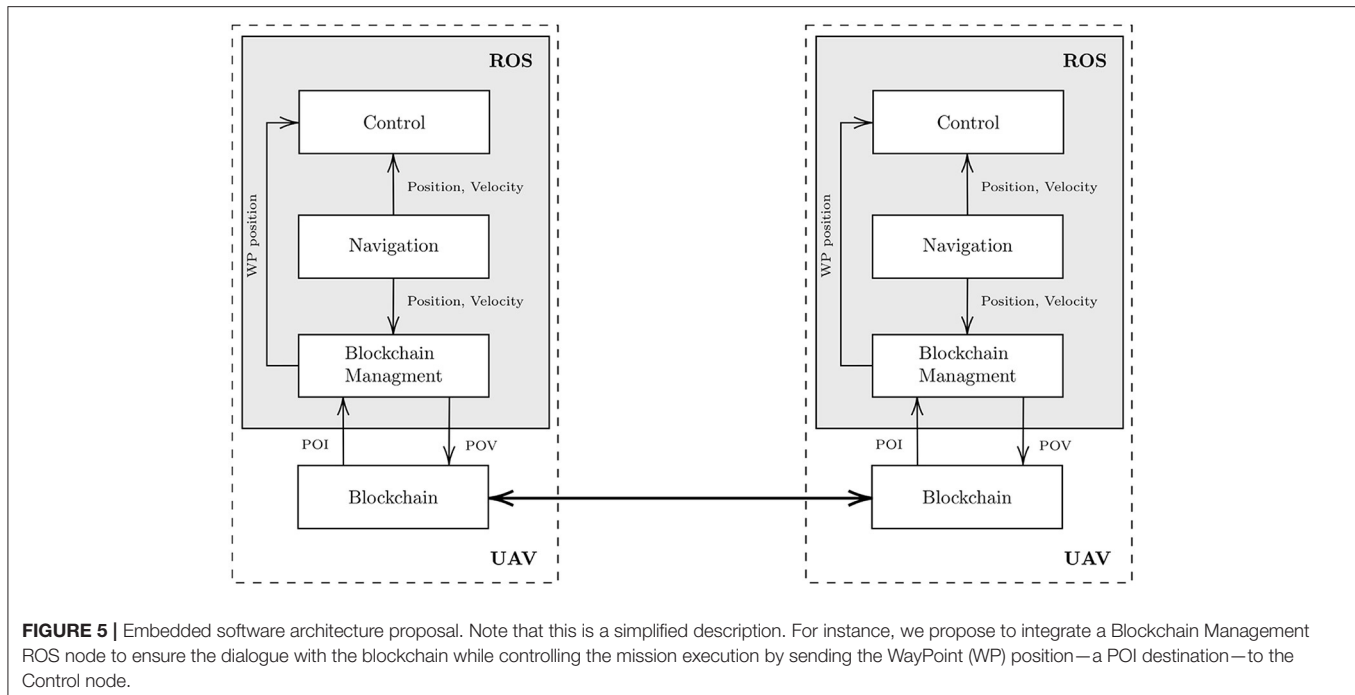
ROS

Control

Position, Velocity

Navigation

WP position

Position, Velocity

Blockchain Managment

POI

POV

Blockchain

UAV

ROS

Control

Position, Velocity

Navigation

WP position

Position, Velocity

Blockchain Managment

POI

POV

Blockchain

UAV

**FIGURE 5 |** Embedded software architecture proposal. Note that this is a simplified description. For instance, we propose to integrate a Blockchain Management ROS node to ensure the dialogue with the blockchain while controlling the mission execution by sending the WayPoint (WP) position—a POI destination—to the Control node.